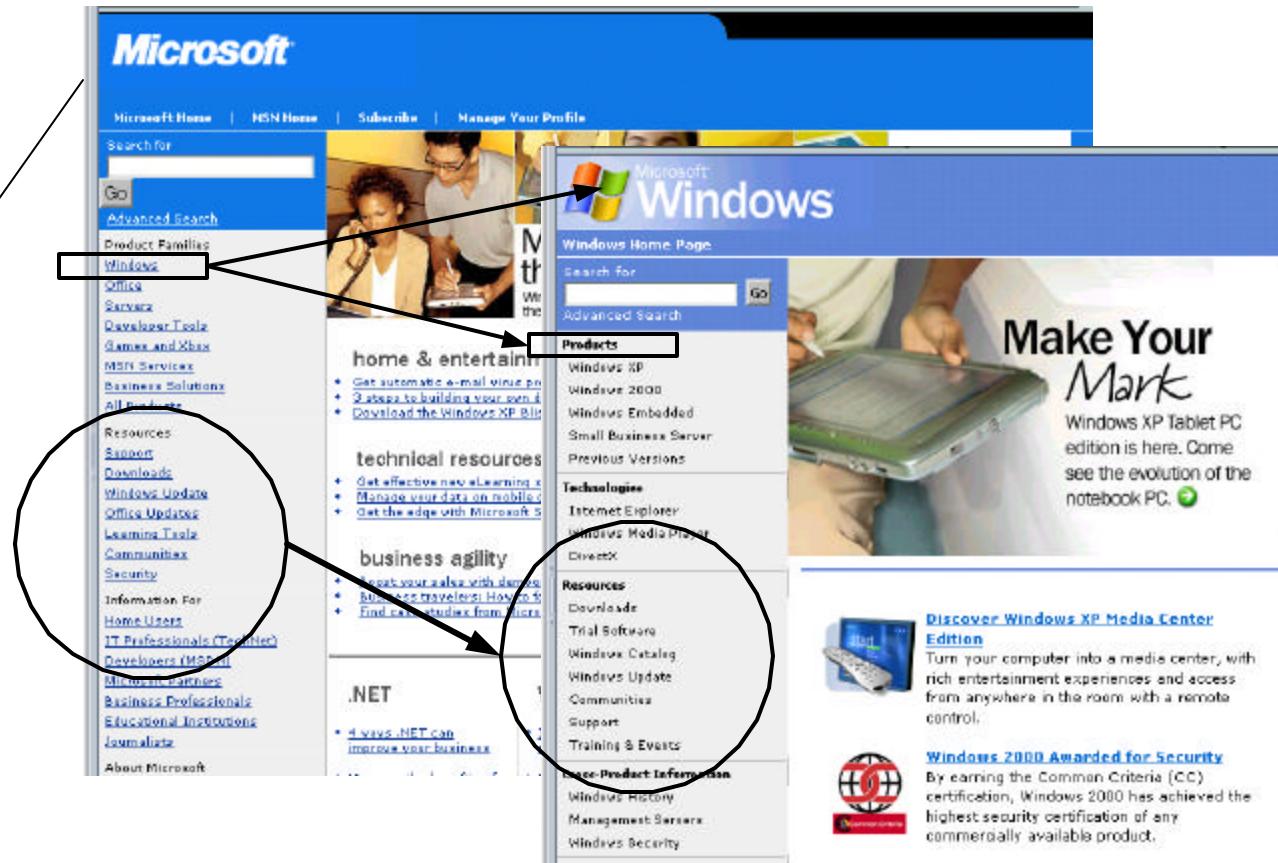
Microsoft

Microsoft Home | MSN Home | Subscribe | Manage Your Profile

Search for

Go

Advanced Search

Product Families

Windows

Office

Servers

Developer Tools

Games and Xbox

MSN Services

Business Solutions

All Products

Resources

Support

Downloads

Windows Update

Office Updates

Learning Tools

Communities

Security

Information For

Home Users

IT Professionals (TechNet)

Developers (MSDN)

Microsoft Partners

Business Professionals

Educational Institutions

Journalists

About Microsoft

M

th

home & entertain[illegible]

Get automatic e-mail virus pr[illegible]

3 steps to building your own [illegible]

Download the Windows XP Bli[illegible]

technical resources

Get effective new eLearning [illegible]

Manage your data on mobile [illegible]

Get the edge with Microsoft S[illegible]

business agility

Boost your sales with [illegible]

Business travelers: How to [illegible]

Find case studies from Micro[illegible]

.NET

4 ways .NET can improve your business

Microsoft Windows

Windows Home Page

Search for

Go

Advanced Search

Products

Windows XP

Windows 2000

Windows Embedded

Small Business Server

Previous Versions

Technologies

Internet Explorer

Windows Media Player

DirectX

Resources

Downloads

Trial Software

Windows Catalog

Windows Update

Communities

Support

Training & Events

Cross-Product Information

Windows History

Management Servers

Windows Security

Make Your Mark

Windows XP Tablet PC edition is here. Come see the evolution of the notebook PC.

Discover Windows XP Media Center Edition

Turn your computer into a media center, with rich entertainment experiences and access from anywhere in the room with a remote control.

Windows 2000 Awarded for Security

By earning the Common Criteria (CC) certification, Windows 2000 has achieved the highest security certification of any commercially available product.